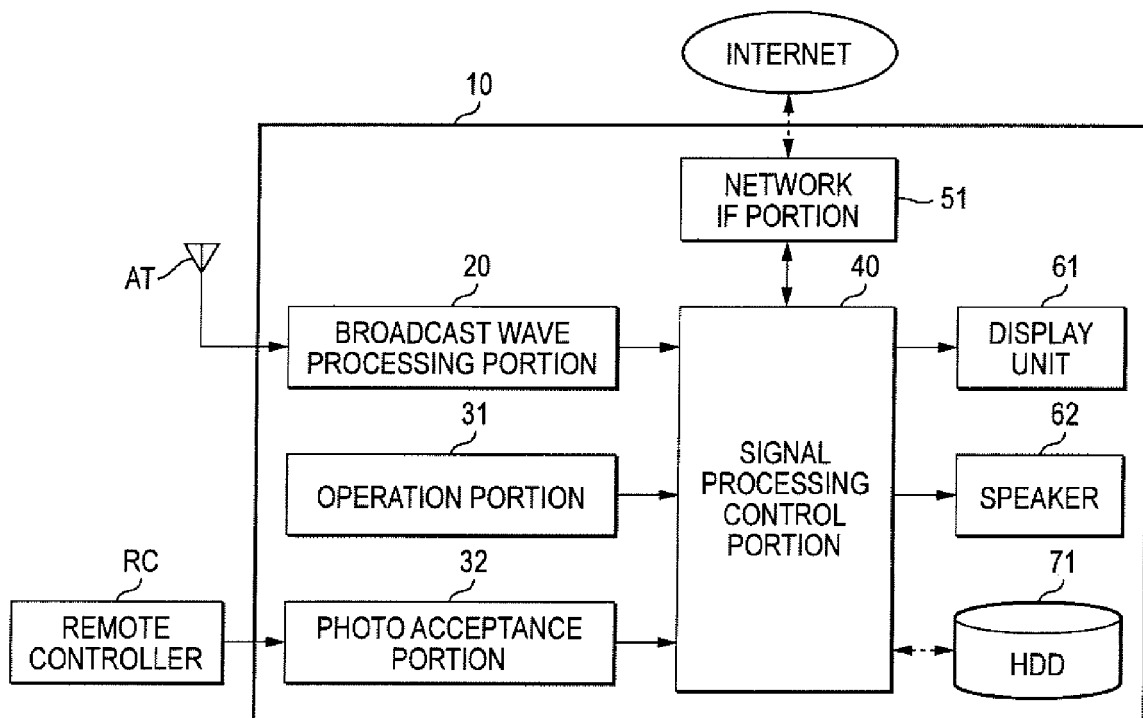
INTERNET

10

NETWORK IF PORTION

51

AT

20

BROADCAST WAVE PROCESSING PORTION

40

61

DISPLAY UNIT

31

SIGNAL PROCESSING CONTROL PORTION

62

OPERATION PORTION

SPEAKER

RC

32

71

REMOTE CONTROLLER

PHOTO ACCEPTANCE PORTION

HDD